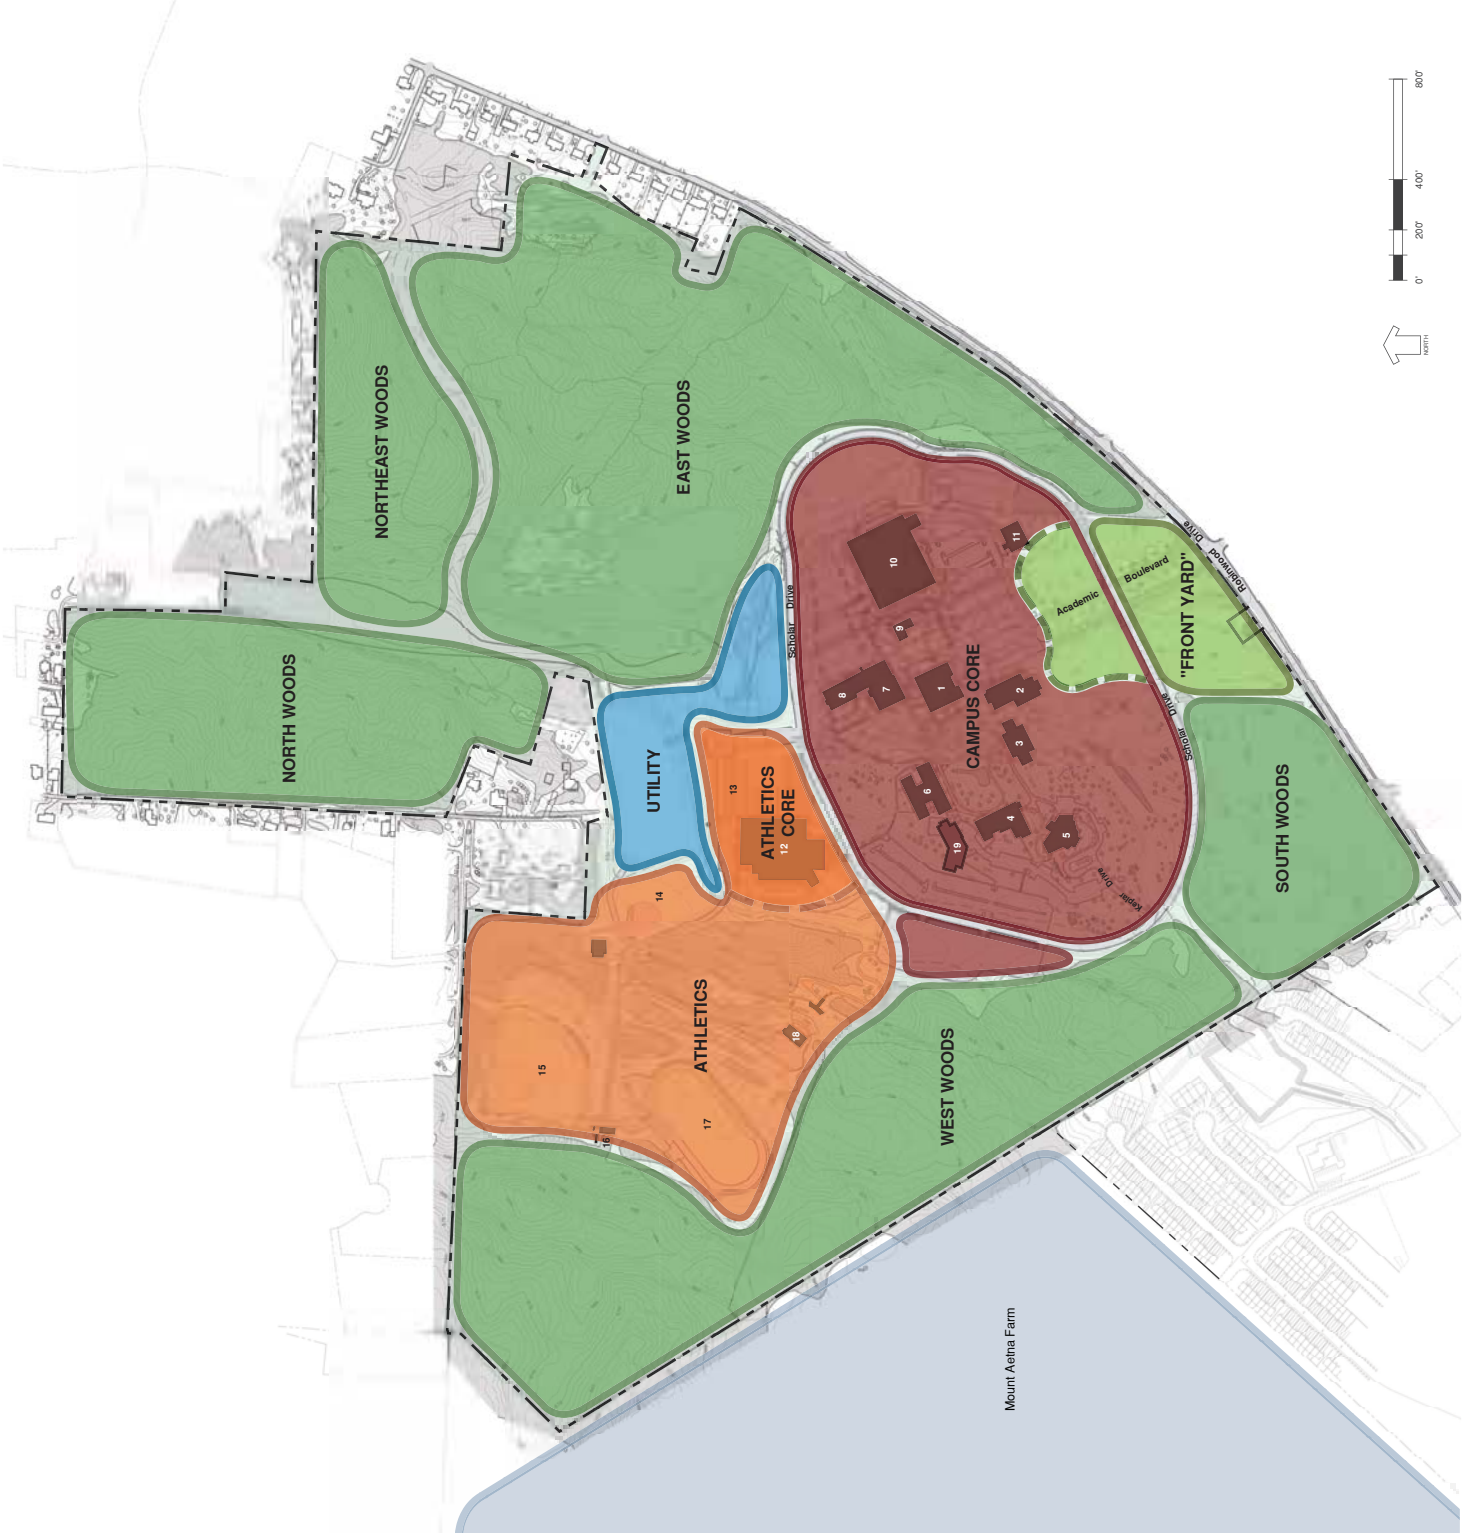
0' 200' 400' 800'

NORTH

NORTHEAST WOODS

EAST WOODS

NORTH WOODS

UTILITY

ATHLETICS CORE

13

12

14

ATHLETICS

15

16

17

18

WEST WOODS

CAMPUS CORE

1

2

3

4

5

6

7

8

9

10

11

19

Scholar Drive

Kepler Drive

Robinwood Drive

Boulevard

Academic

"FRONT YARD"

SOUTH WOODS

Mount Aetna Farm